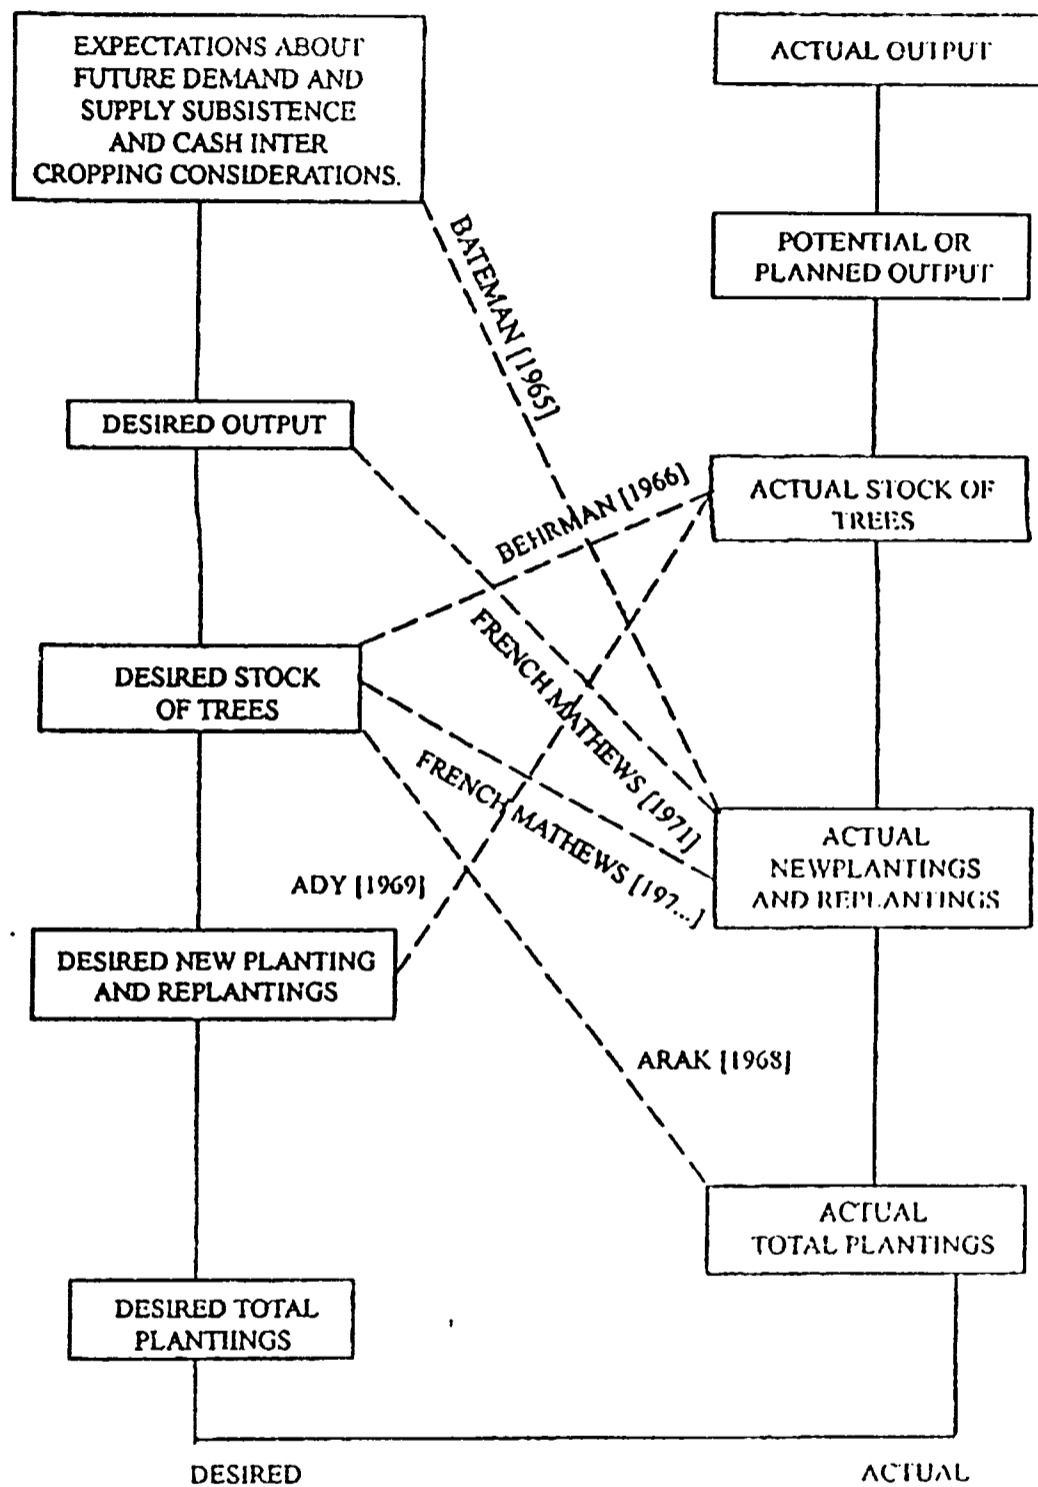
EXPECTATIONS ABOUT FUTURE DEMAND AND SUPPLY SUBSISTENCE AND CASH INTER CROPPING CONSIDERATIONS.

ACTUAL OUTPUT

POTENTIAL OR PLANNED OUTPUT

BATEMAN [1965]

DESIRED OUTPUT

ACTUAL STOCK OF TREES

BEHRMAN [1966]

DESIRED STOCK OF TREES

FRENCH MATHEWS [1971]

FRENCH MATHEWS [197...]

ACTUAL NEWPLANTINGS AND REPLANTINGS

ADY [1969]

DESIRED NEW PLANTING AND REPLANTINGS

ARAK [1968]

ACTUAL TOTAL PLANTINGS

DESIRED TOTAL PLANTINGS

DESIRED

ACTUAL